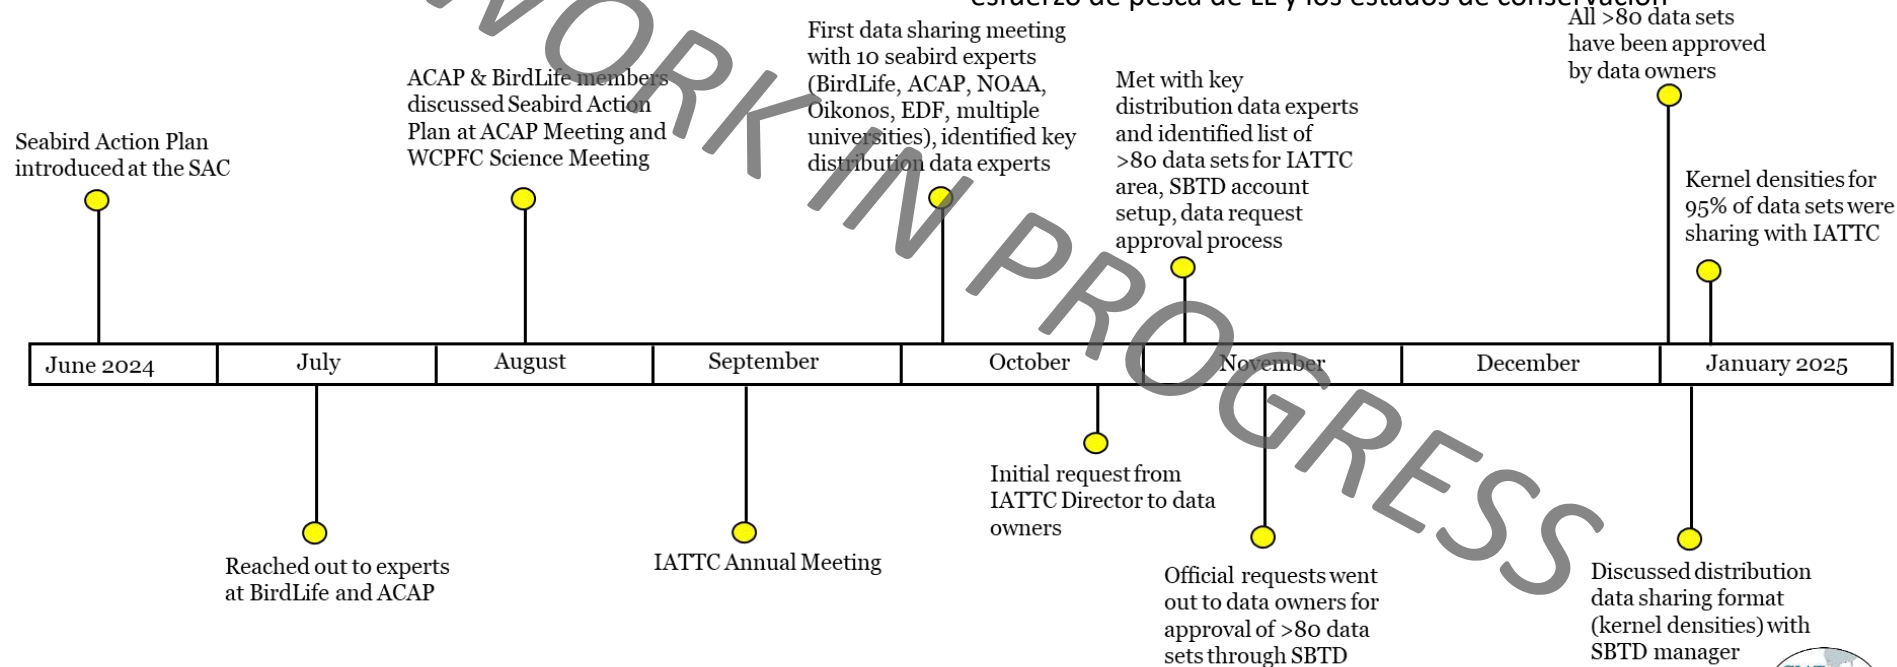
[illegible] esfuerzo de pesca de LL y los estados de conservación

WORK IN PROGRESS

Seabird Action Plan introduced at the SAC

ACAP & BirdLife members discussed Seabird Action Plan at ACAP Meeting and WCPFC Science Meeting

First data sharing meeting with 10 seabird experts (BirdLife, ACAP, NOAA, Oikonos, EDF, multiple universities), identified key distribution data experts

Met with key distribution data experts and identified list of >80 data sets for IATTC area, SBTD account setup, data request approval process

All >80 data sets have been approved by data owners

Kernel densities for 95% of data sets were sharing with IATTC

| June 2024 | July | August | September | October | November | December | January 2025 |
|---|---|---|---|---|---|---|---|

Reached out to experts at BirdLife and ACAP

IATTC Annual Meeting

Initial request from IATTC Director to data owners

Official requests went out to data owners for approval of >80 data sets through SBTD

Discussed distribution data sharing format (kernel densities) with SBTD manager